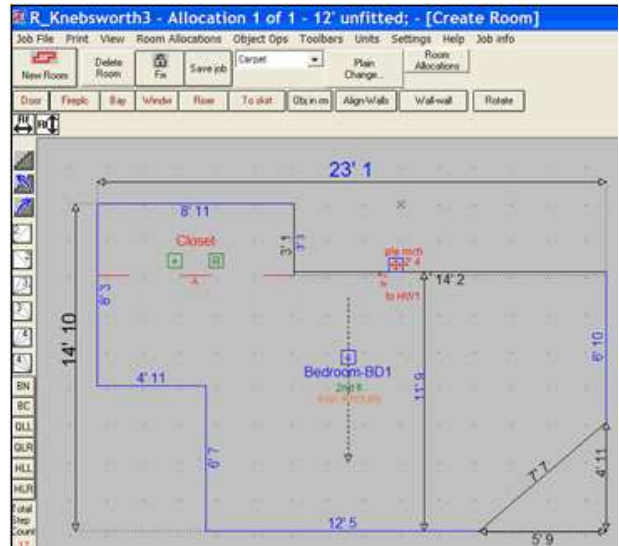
R_Knebsworth3 - Allocation 1 of 1 - 12' unfitted; - [Create Room]

Job File Print View Room Allocations Object Ops Toolbars Units Settings Help Job info

New Room Delete Room Fix Save job Carpet Plain Change... Room Allocations

Door Fireplc Bay Windw Riser To skirt Obj in rm Align-Walls Wall-wall Rotate

BN BC GLL GLR HLL HLR Total Step Count 11

23' 1

14' 10

8' 11

Closet

3' 1

3' 1

2' 5

ple mch 2' 4

14' 2

to HW1

4' 11

Bedroom-BD1

2nd fl

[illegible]

11' 9

6' 10

6' 7

7' 7

4' 11

12' 5

5' 9